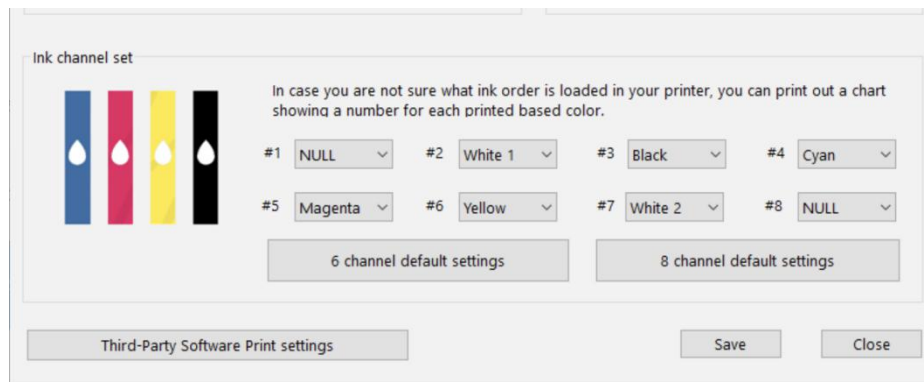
Ink channel set

In case you are not sure what ink order is loaded in your printer, you can print out a chart showing a number for each printed based color.

#1 NULL
#2 White 1
#3 Black
#4 Cyan
#5 Magenta
#6 Yellow
#7 White 2
#8 NULL

6 channel default settings
8 channel default settings

Third-Party Software Print settings
Save
Close